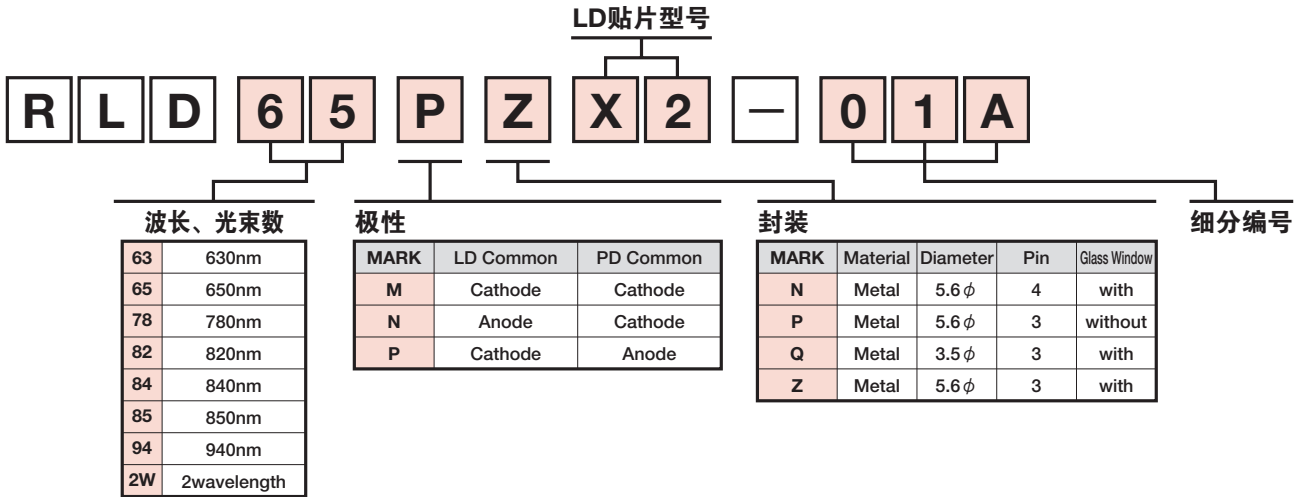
LD贴片型号

R L D 6 5 P Z X 2 — 0 1 A

波长、光束数

| 63 | 630nm |
|---|---|
| 65 | 650nm |
| 78 | 780nm |
| 82 | 820nm |
| 84 | 840nm |
| 85 | 850nm |
| 94 | 940nm |
| 2W | 2wavelength |

极性

| MARK | LD Common | PD Common |
|---|---|---|
| M | Cathode | Cathode |
| N | Anode | Cathode |
| P | Cathode | Anode |

封装

| MARK | Material | Diameter | Pin | Glass Window |
|---|---|---|---|---|
| N | Metal | 5.6$\phi$ | 4 | with |
| P | Metal | 5.6$\phi$ | 3 | without |
| Q | Metal | 3.5$\phi$ | 3 | with |
| Z | Metal | 5.6$\phi$ | 3 | with |

细分编号